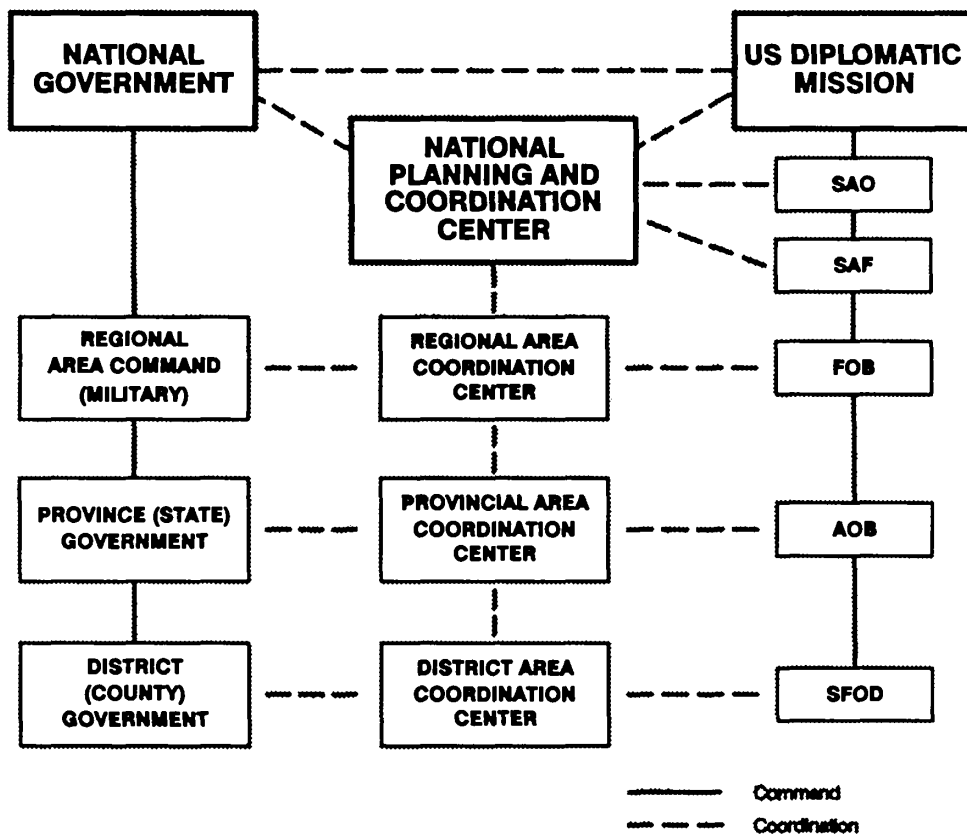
NATIONAL GOVERNMENT

US DIPLOMATIC MISSION

NATIONAL PLANNING AND COORDINATION CENTER

SAO

SAF

REGIONAL AREA COMMAND (MILITARY)

REGIONAL AREA COORDINATION CENTER

FOB

PROVINCE (STATE) GOVERNMENT

PROVINCIAL AREA COORDINATION CENTER

AOB

DISTRICT (COUNTY) GOVERNMENT

DISTRICT AREA COORDINATION CENTER

SFOD

Command

Coordination